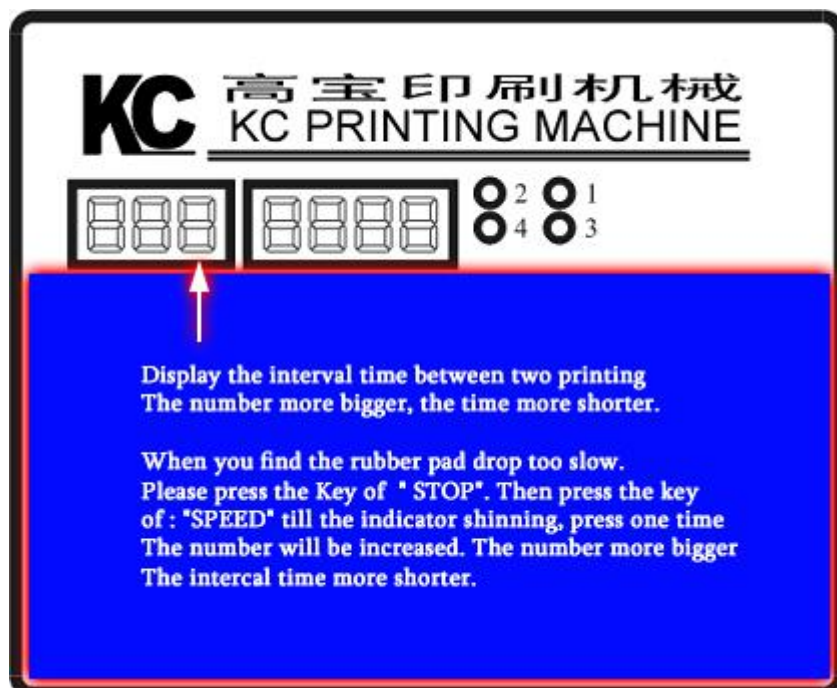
KC 高宝印刷机械
KC PRINTING MACHINE

888 8888

2 1
4 3

Display the interval time between two printing
The number more bigger, the time more shorter.

When you find the rubber pad drop too slow.
Please press the Key of " STOP". Then press the key of : "SPEED" till the indicator shinning, press one time
The number will be increased. The number more bigger
The intercal time more shorter.